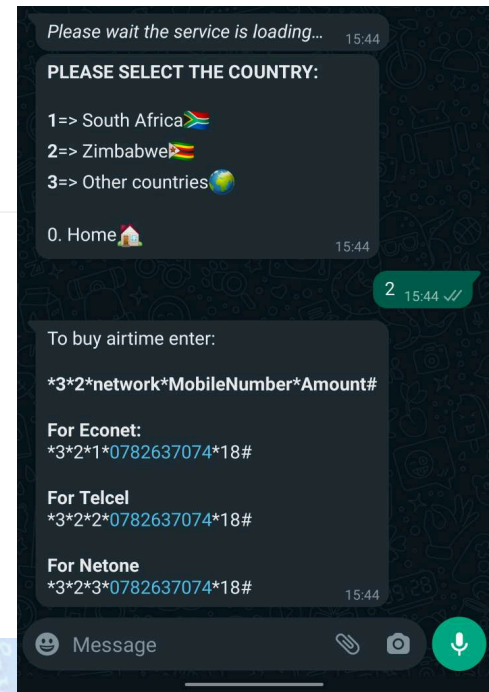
Please wait the service is loading... 15:44

PLEASE SELECT THE COUNTRY:

1=> South Africa
2=> Zimbabwe
3=> Other countries

0. Home 15:44

2 15:44

To buy airtime enter:

*3*2*network*MobileNumber*Amount#

For Econet:
*3*2*1*0782637074*18#

For Telcel
*3*2*2*0782637074*18#

For Netone
*3*2*3*0782637074*18# 15:44

Message